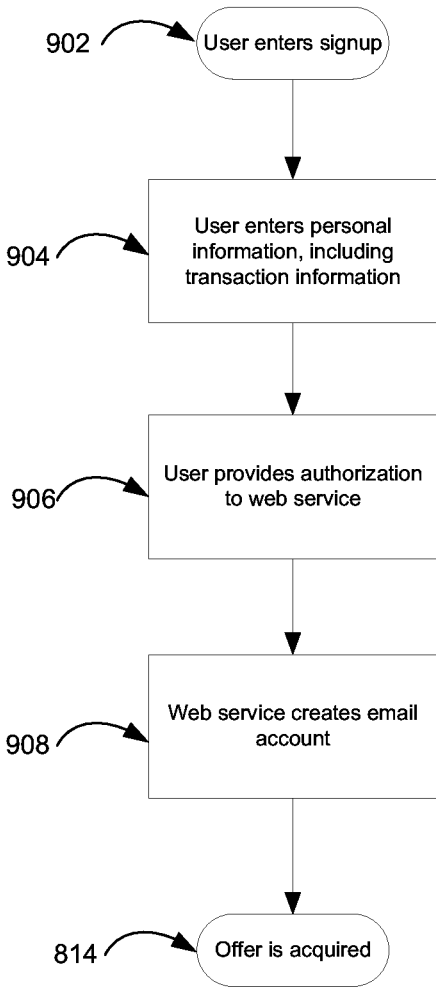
902
User enters signup

904
User enters personal information, including transaction information

906
User provides authorization to web service

908
Web service creates email account

814
Offer is acquired